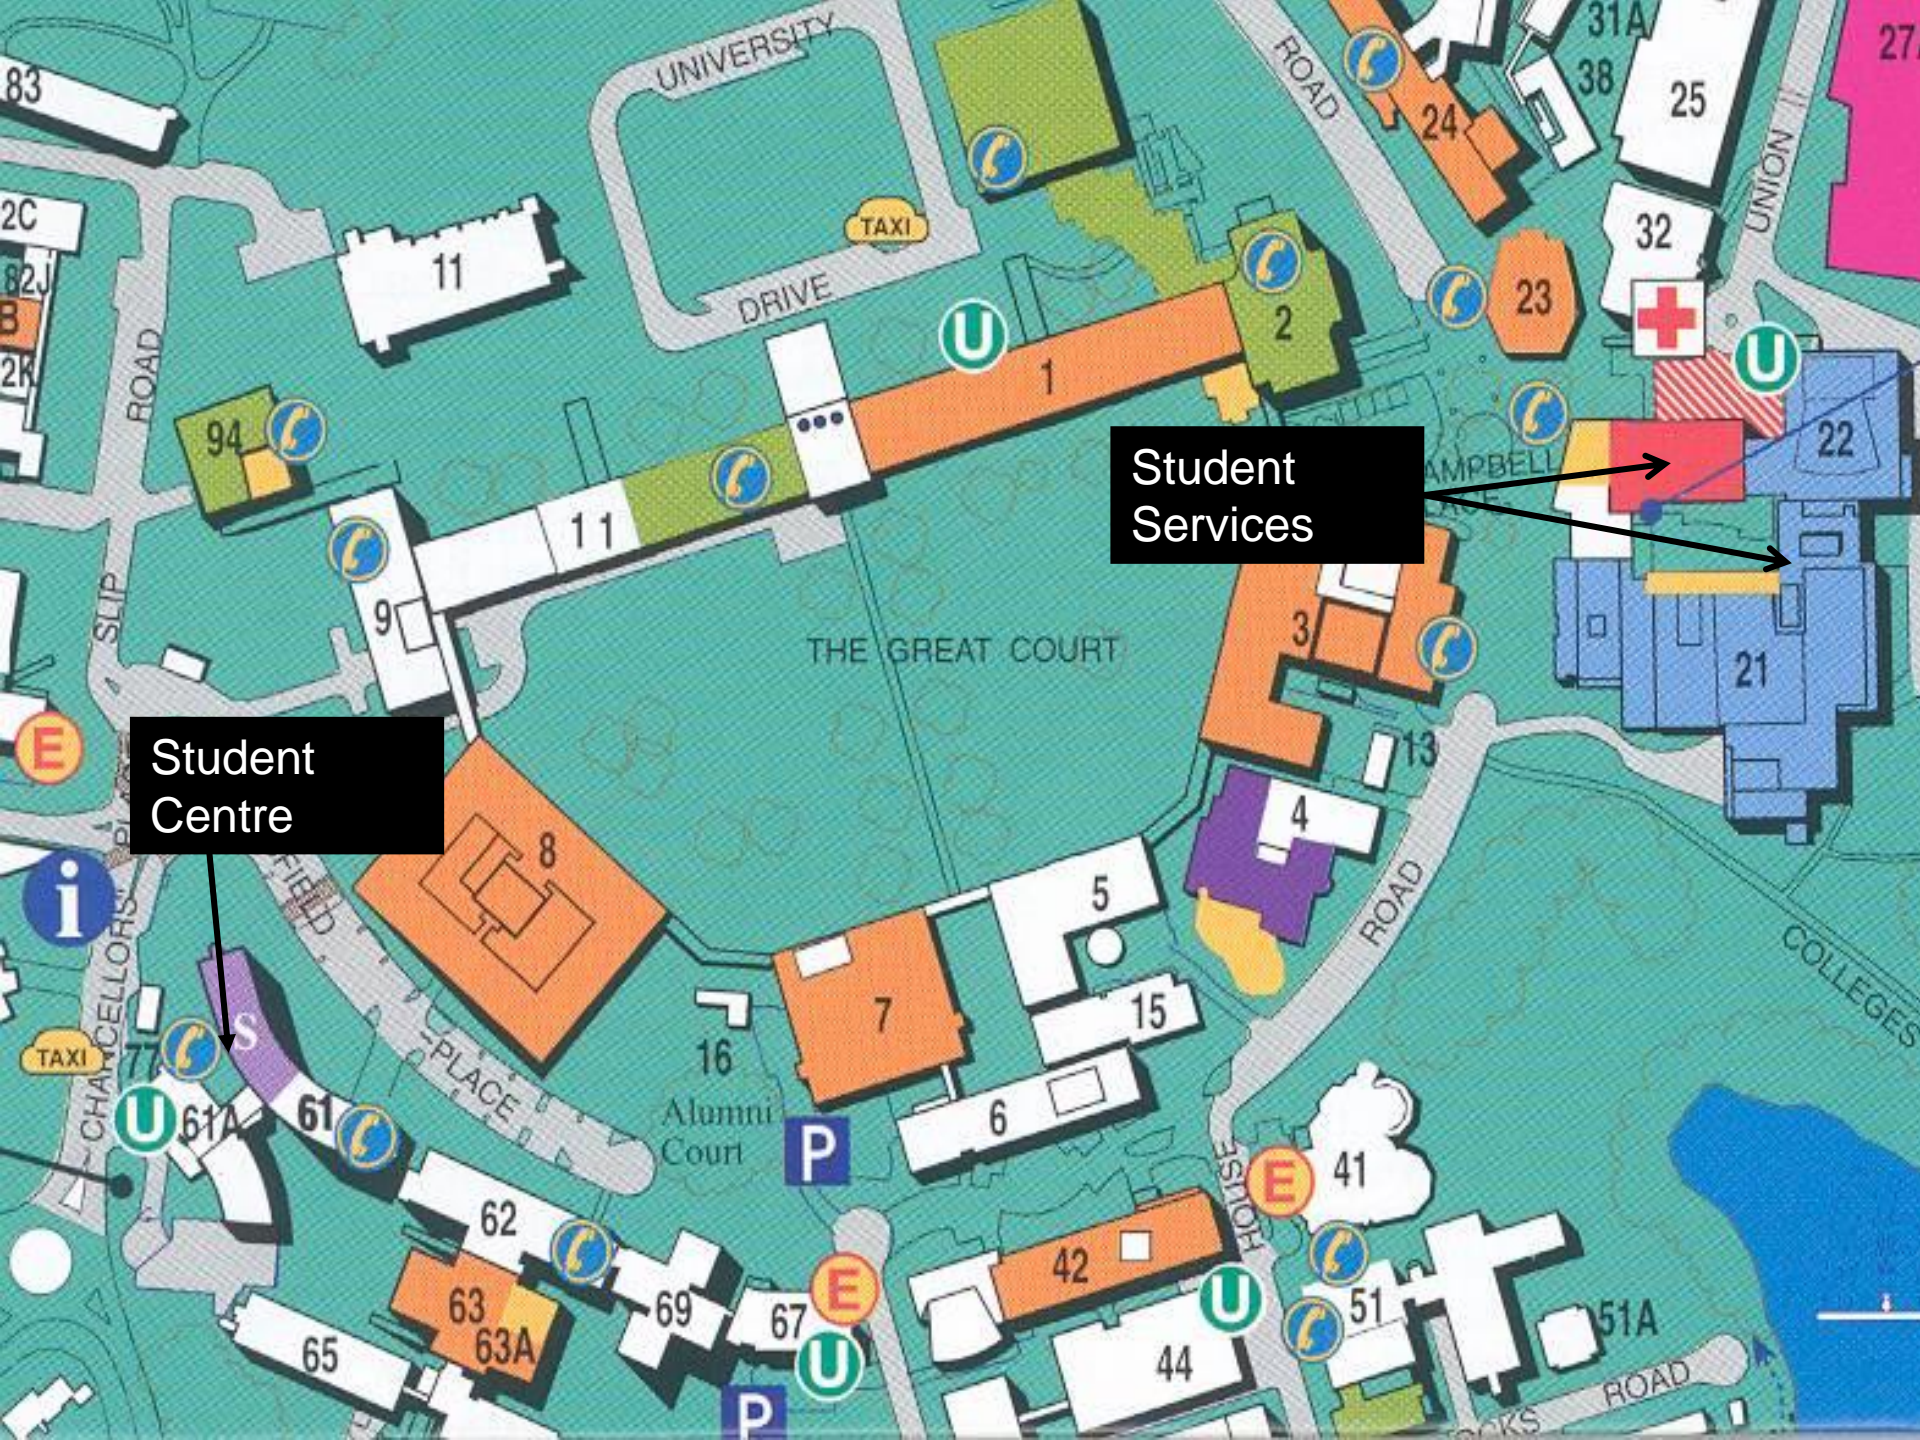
83
UNIVERSITY
DRIVE
TAXI
ROAD
31A
38
25
27
2C
82J
B
2K
ROAD
11
24
UNION
32
23
2
U
1
94
U
22
Student Services
AMPBELL
11
9
SLIP
THE GREAT COURT
3
21
13
E
Student Centre
8
4
ROAD
i
FIELD
5
COLLEGES
CHANCELLORS
7
15
S
PLACE
16
TAXI
77
U
61A
61
Alumni Court
P
6
41
E
HOUSE
62
42
63
63A
69
67
E
U
U
51
51A
65
44
P
ROAD
OCKS